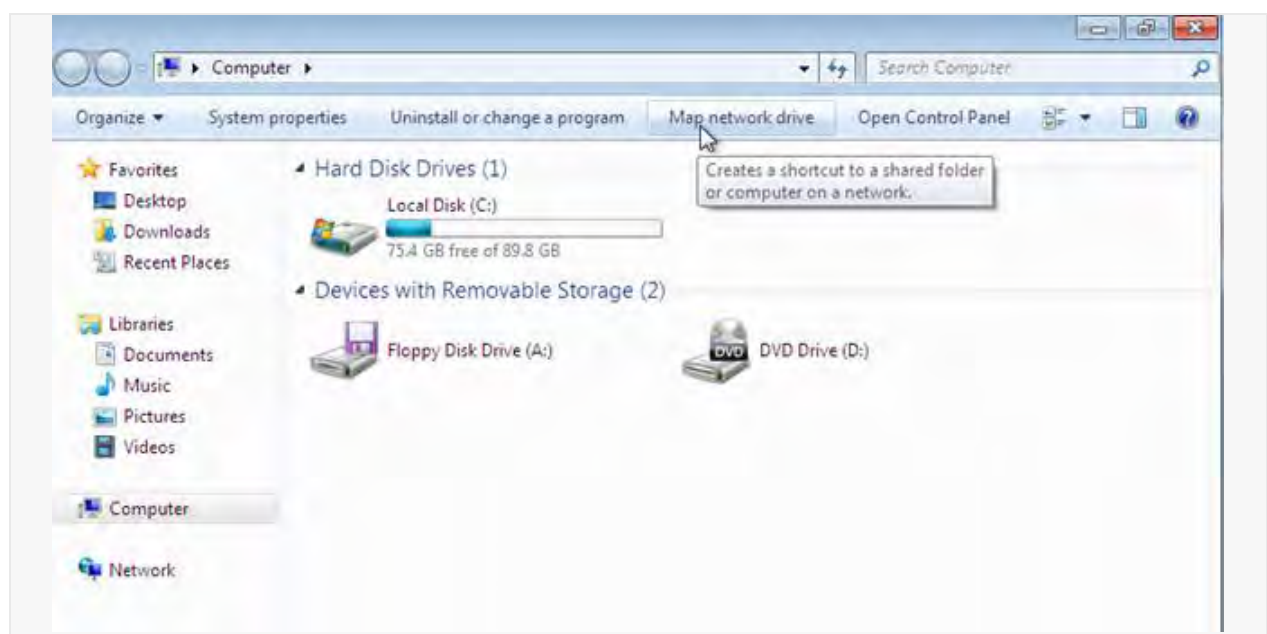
Computer ▸

Search Computer

Organize ▾ System properties Uninstall or change a program Map network drive Open Control Panel

Creates a shortcut to a shared folder or computer on a network.

Favorites
Desktop
Downloads
Recent Places

Libraries
Documents
Music
Pictures
Videos

Computer

Network

Hard Disk Drives (1)

Local Disk (C:)
75.4 GB free of 89.8 GB

Devices with Removable Storage (2)

Floppy Disk Drive (A:)

DVD

DVD Drive (D:)